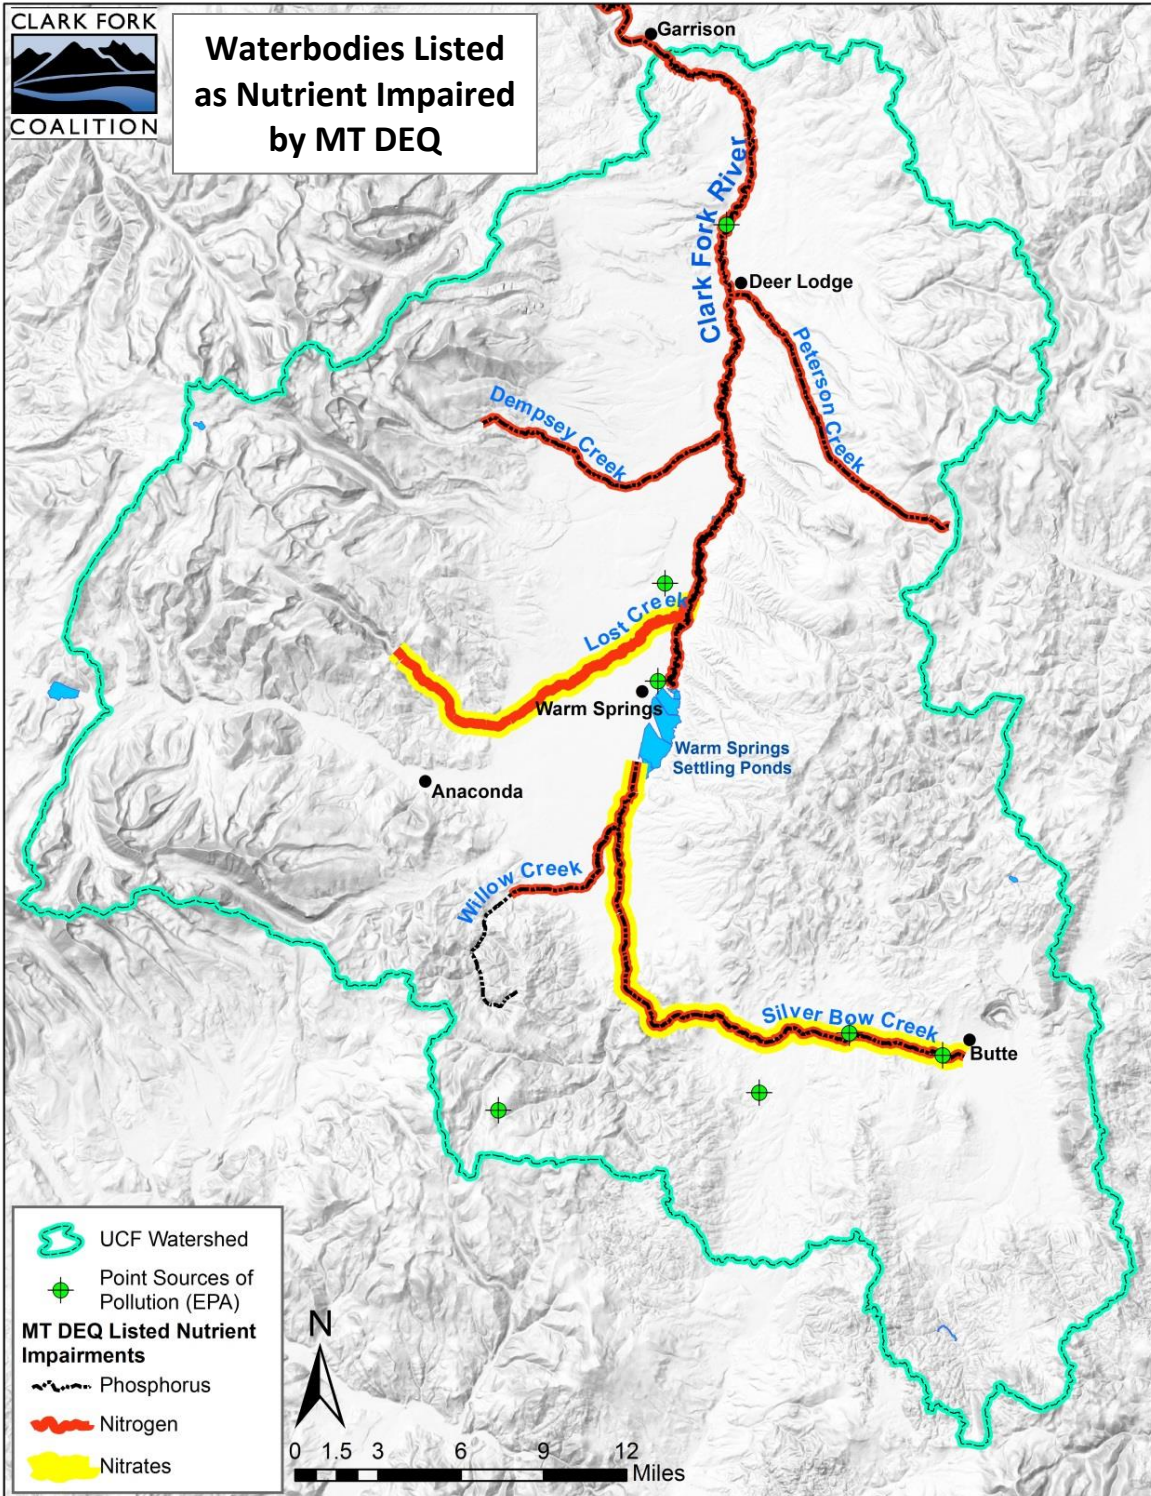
CLARK FORK
COALITION

Waterbodies Listed as Nutrient Impaired by MT DEQ

Garrison

Clark Fork River

Deer Lodge

Peterson Creek

Dempsey Creek

Lost Creek

Warm Springs

Warm Springs Settling Ponds

Anaconda

Willow Creek

Silver Bow Creek

Butte

UCF Watershed

Point Sources of Pollution (EPA)

MT DEQ Listed Nutrient Impairments

Phosphorus

Nitrogen

Nitrates

N

0 1.5 3 6 9 12 Miles